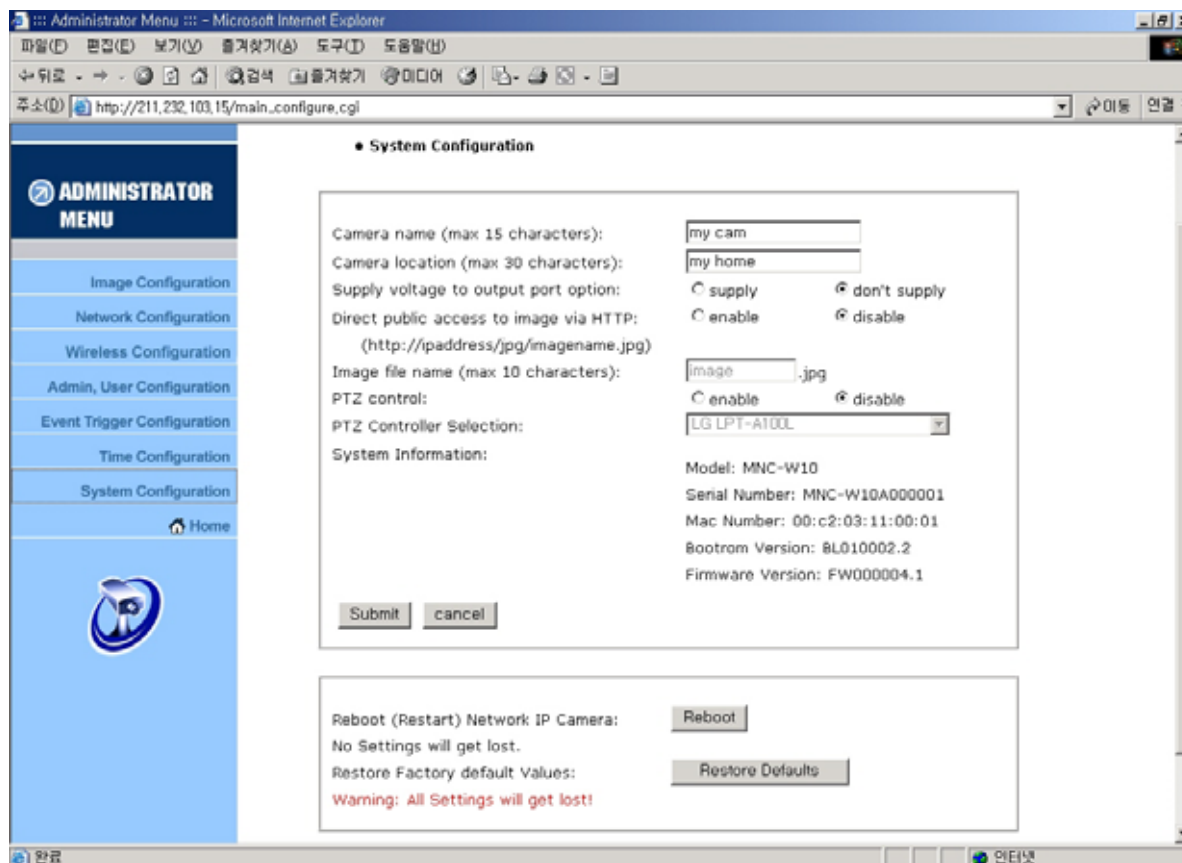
::: Administrator Menu ::: - Microsoft Internet Explorer

파일(F) 편집(E) 보기(V) 즐겨찾기(A) 도구(T) 도움말(H)

뒤로 검색 즐겨찾기 미디어

주소(D) http://211.232.103.15/main_configure.cgi 이동 연결

ADMINISTRATOR MENU

Image Configuration

Network Configuration

Wireless Configuration

Admin, User Configuration

Event Trigger Configuration

Time Configuration

System Configuration

Home

• System Configuration

| | | |
|---|---|---|
| Camera name (max 15 characters): | my cam | |
| Camera location (max 30 characters): | my home | |
| Supply voltage to output port option: | supply | don't supply |
| Direct public access to image via HTTP: (http://ipaddress/jpg/imagename.jpg) | enable | disable |
| Image file name (max 10 characters): | image .jpg | |
| PTZ control: | enable | disable |
| PTZ Controller Selection: | LG LPT-A100L | |
| System Information: | Model: MNC-W10 | |
| | Serial Number: MNC-W10A000001 | |
| | Mac Number: 00:c2:03:11:00:01 | |
| | Bootrom Version: BL010002.2 | |
| | Firmware Version: FW000004.1 | |

Submit cancel

Reboot (Restart) Network IP Camera: Reboot

No Settings will get lost.

Restore Factory default Values: Restore Defaults

Warning: All Settings will get lost!

완료 인터넷